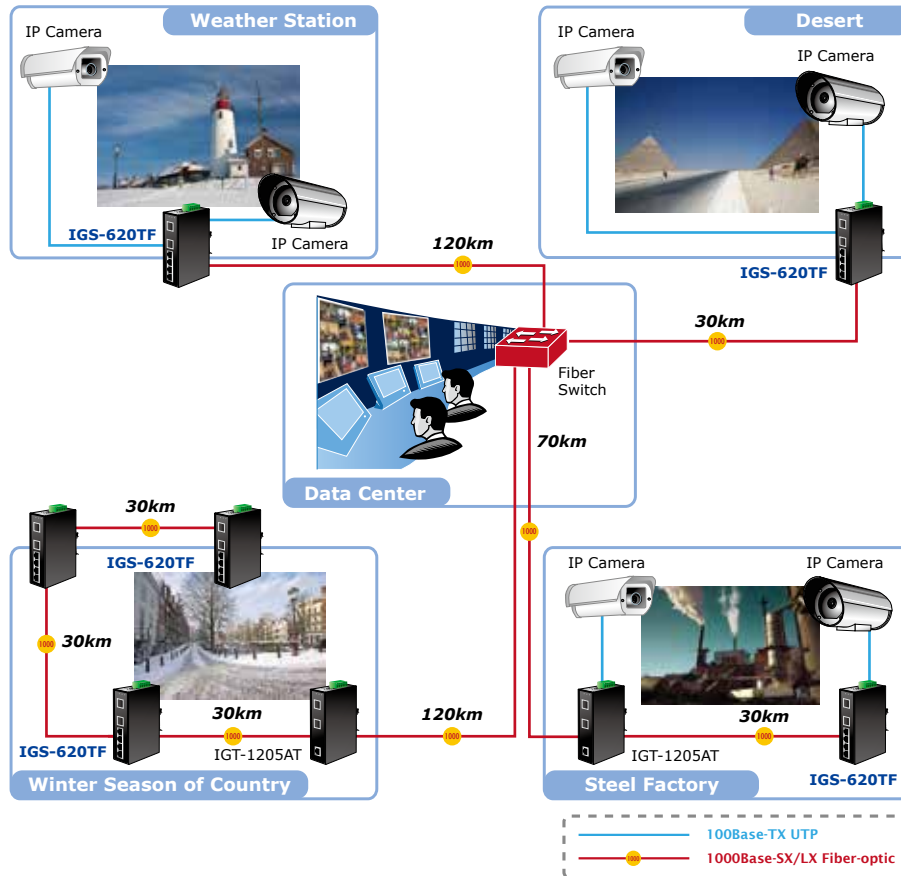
IP Camera
Weather Station
IGS-620TF
IP Camera
Desert
IP Camera
IP Camera
IGS-620TF
120km
1000
30km
1000
Fiber Switch
70km
Data Center
30km
1000
IGS-620TF
1000
30km
IGS-620TF
30km
1000
IGT-1205AT
120km
1000
Winter Season of Country
1000
IP Camera
IP Camera
IGT-1205AT
30km
1000
IGS-620TF
Steel Factory
100Base-TX UTP
1000
1000Base-SX/LX Fiber-optic